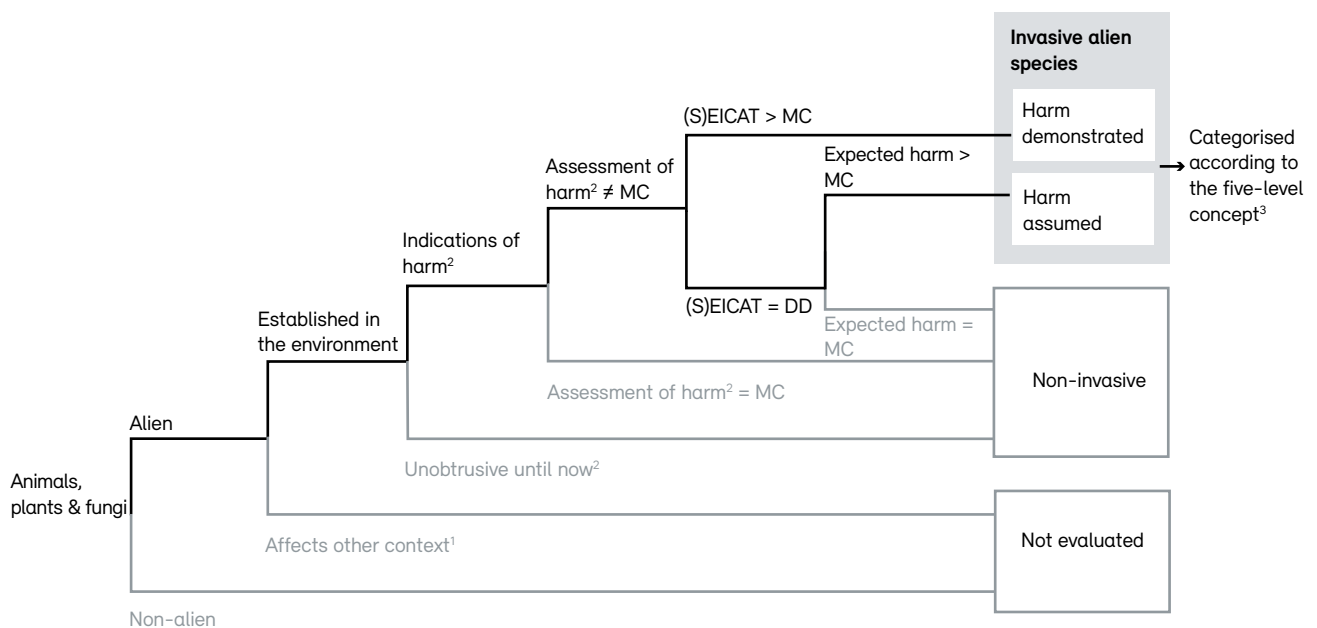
Invasive alien species

Harm demonstrated

Harm assumed

Categorised according to the five-level concept$^3$

(S)EICAT > MC

Expected harm > MC

Assessment of harm$^2$ ≠ MC

Indications of harm$^2$

(S)EICAT = DD

Expected harm = MC

Established in the environment

Assessment of harm$^2$ = MC

Non-invasive

Alien

Unobtrusive until now$^2$

Animals, plants & fungi

Affects other context$^1$

Not evaluated

Non-alien